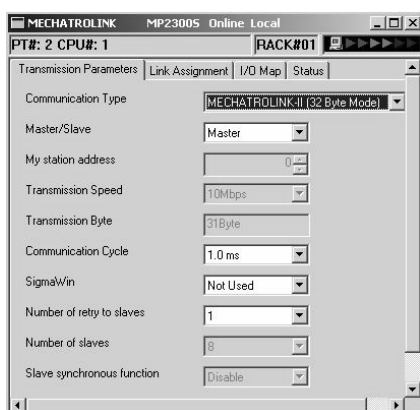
MECHATROLINK MP2300S Online Local

PT#: 2 CPU#: 1

RACK#01

Transmission Parameters | Link Assignment | I/O Map | Status

Communication Type MECHATROLINK-II (32 Byte Mode)

Master/Slave Master

My station address 0

Transmission Speed 10Mbps

Transmission Byte 31Byte

Communication Cycle 1.0 ms

SigmaWin Not Used

Number of retry to slaves 1

Number of slaves 8

Slave synchronous function Disable